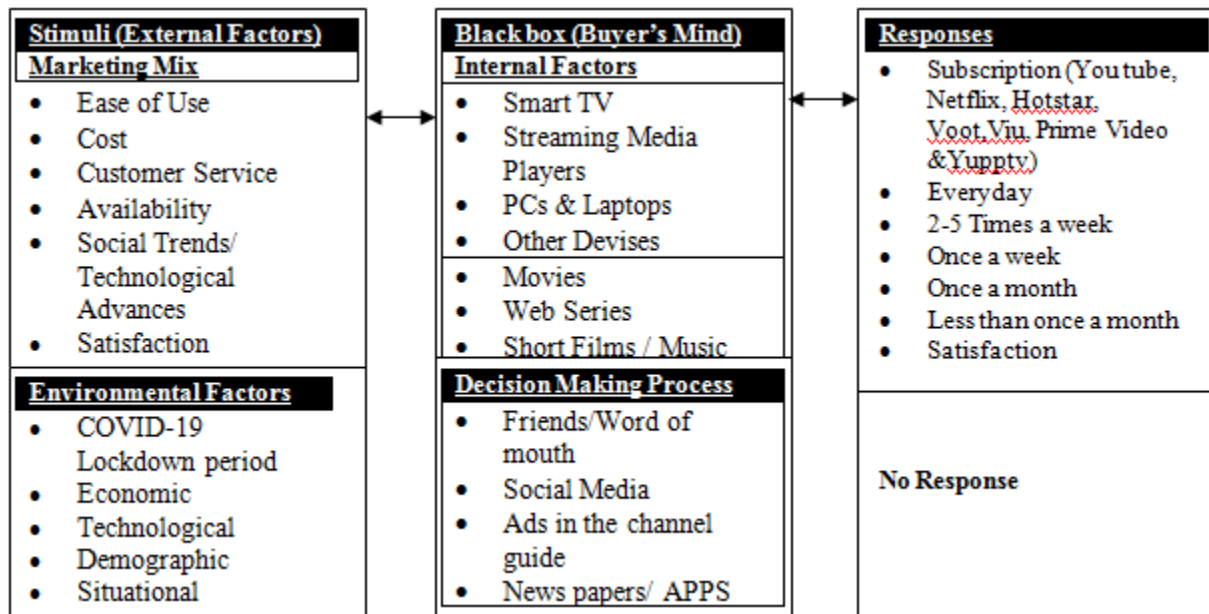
Stimuli (External Factors)
Marketing Mix
- Ease of Use
- Cost
- Customer Service
- Availability
- Social Trends/ Technological Advances
- Satisfaction

Environmental Factors
- COVID-19 Lockdown period
- Economic
- Technological
- Demographic
- Situational

Black box (Buyer's Mind)
Internal Factors
- Smart TV
- Streaming Media Players
- PCs & Laptops
- Other Devises
- Movies
- Web Series
- Short Films / Music

Decision Making Process
- Friends/Word of mouth
- Social Media
- Ads in the channel guide
- News papers/ APPS

Responses
- Subscription (Youtube, Netflix, Hotstar, Voot,Viu, Prime Video &Yupptv)
- Everyday
- 2-5 Times a week
- Once a week
- Once a month
- Less than once a month
- Satisfaction

No Response